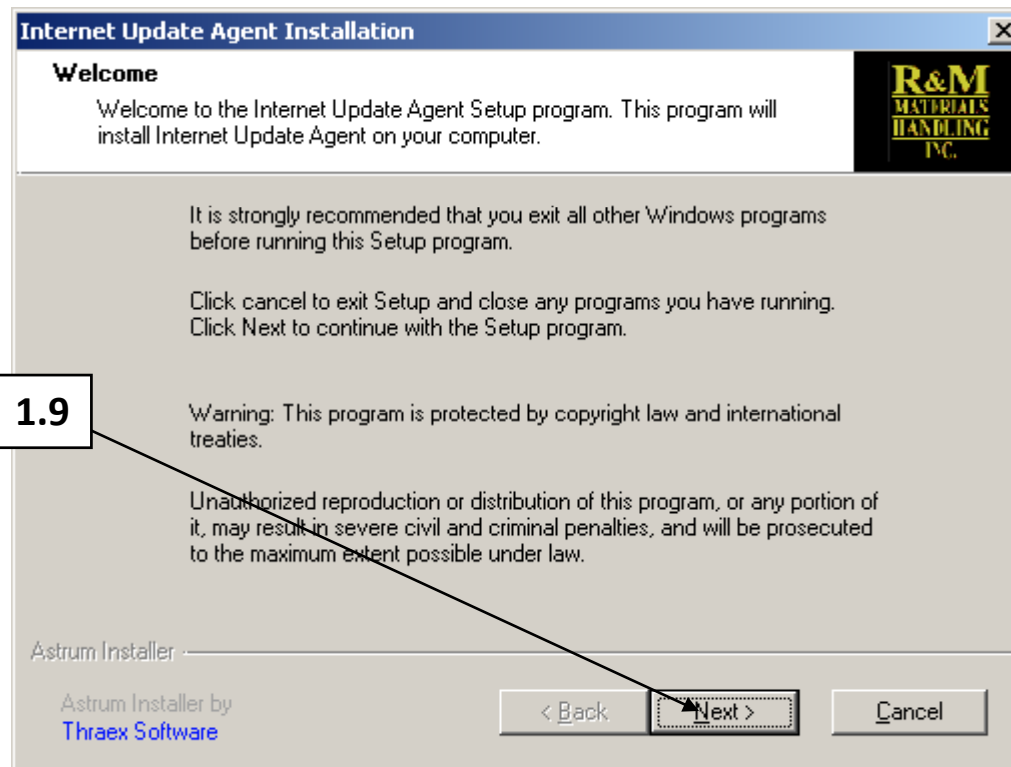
Internet Update Agent Installation

Welcome

Welcome to the Internet Update Agent Setup program. This program will install Internet Update Agent on your computer.

R&M MATERIALS HANDLING INC.

It is strongly recommended that you exit all other Windows programs before running this Setup program.

Click cancel to exit Setup and close any programs you have running. Click Next to continue with the Setup program.

1.9

Warning: This program is protected by copyright law and international treaties.

Unauthorized reproduction or distribution of this program, or any portion of it, may result in severe civil and criminal penalties, and will be prosecuted to the maximum extent possible under law.

Astrum Installer

Astrum Installer by
Thraex Software

< Back

Next >

Cancel